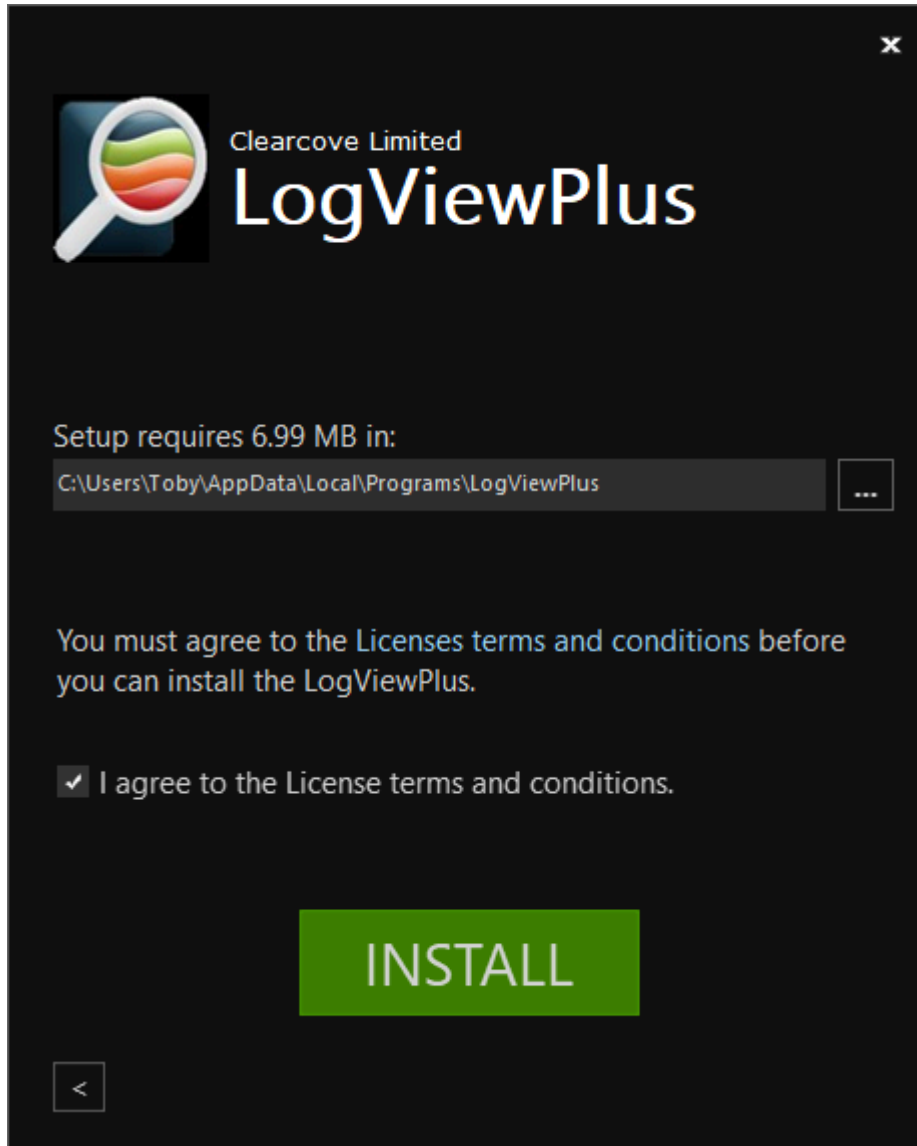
×

Clearcove Limited
LogViewPlus

Setup requires 6.99 MB in:
C:\Users\Toby\AppData\Local\Programs\LogViewPlus ...

You must agree to the Licenses terms and conditions before you can install the LogViewPlus.

I agree to the License terms and conditions.

INSTALL

<